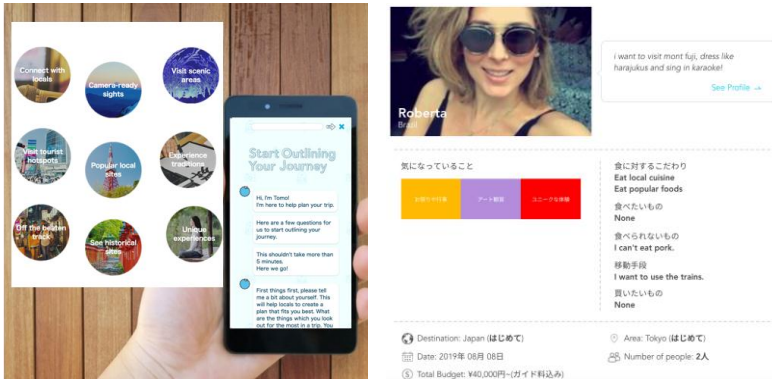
Connect with locals

Camera-ready sights

Visit scenic areas

Visit tourist hotspots

Popular local sites

Experience traditions

Off the beaten track

See historical sites

Unique experiences

Start Outlining Your Journey

Hi, I'm Tomo! I'm here to help plan your trip.

Here are a few questions for us to start outlining your journey.

This shouldn't take more than 5 minutes. Here we go!

First things first, please tell me a bit about yourself. This will help locals to create a plan that fits you best. What are the things which you look out for the most in a trip. You

Roberta
Brasil

i want to visit mont fuji, dress like harajukus and sing in karaoke!

See Profile →

気になっていること

お祭りや行事

アート鑑賞

ユニークな体験

食に対するこだわり
Eat local cuisine
Eat popular foods

食べたいもの
None

食べられないもの
I can't eat pork.

移動手段
I want to use the trains.

買いたいもの
None

Destination: Japan (はじめて)

Area: Tokyo (はじめて)

Date: 2019年 08月 08日

Number of people: 2人

Total Budget: ¥40,000円~(ガイド料込み)